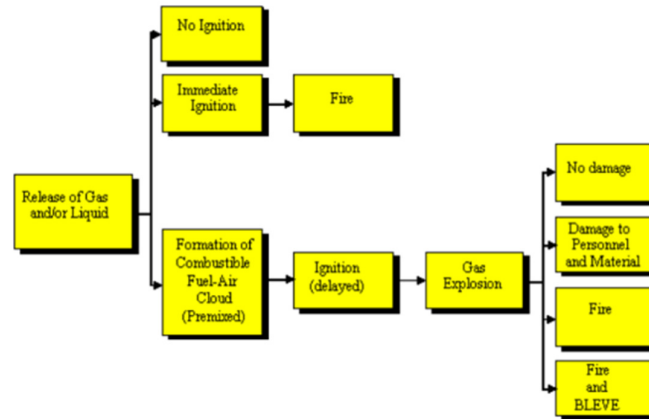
Release of Gas and/or Liquid

No Ignition

Immediate Ignition

Fire

Formation of Combustible Fuel-Air Cloud (Premixed)

Ignition (delayed)

Gas Explosion

No damage

Damage to Personnel and Material

Fire

Fire and BLEVE